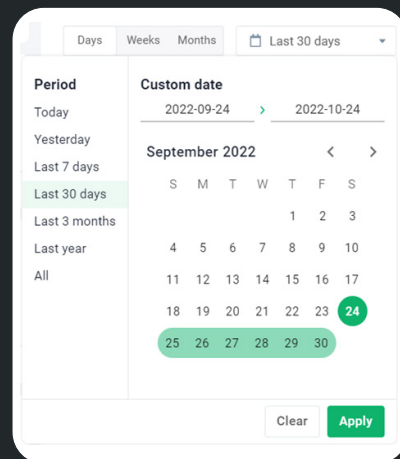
Days Weeks Months

Last 30 days

Period
Today
Yesterday
Last 7 days
Last 30 days
Last 3 months
Last year
All

Custom date
2022-09-24 › 2022-10-24

September 2022

| S | M | T | W | T | F | S |
|---|---|---|---|---|---|---|
| | | | | 1 | 2 | 3 |
| 4 | 5 | 6 | 7 | 8 | 9 | 10 |
| 11 | 12 | 13 | 14 | 15 | 16 | 17 |
| 18 | 19 | 20 | 21 | 22 | 23 | 24 |
| 25 | 26 | 27 | 28 | 29 | 30 | |

Clear
Apply